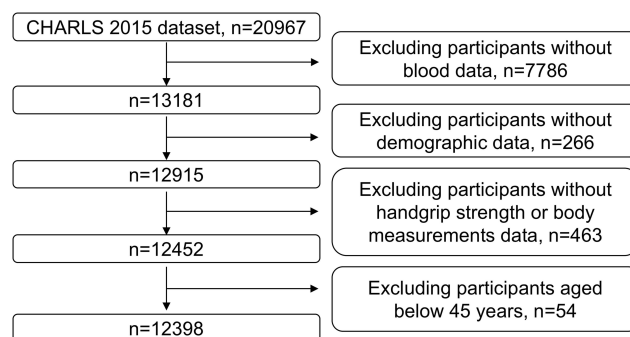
CHARLS 2015 dataset, n=20967

Excluding participants without blood data, n=7786

n=13181

Excluding participants without demographic data, n=266

n=12915

Excluding participants without handgrip strength or body measurements data, n=463

n=12452

Excluding participants aged below 45 years, n=54

n=12398